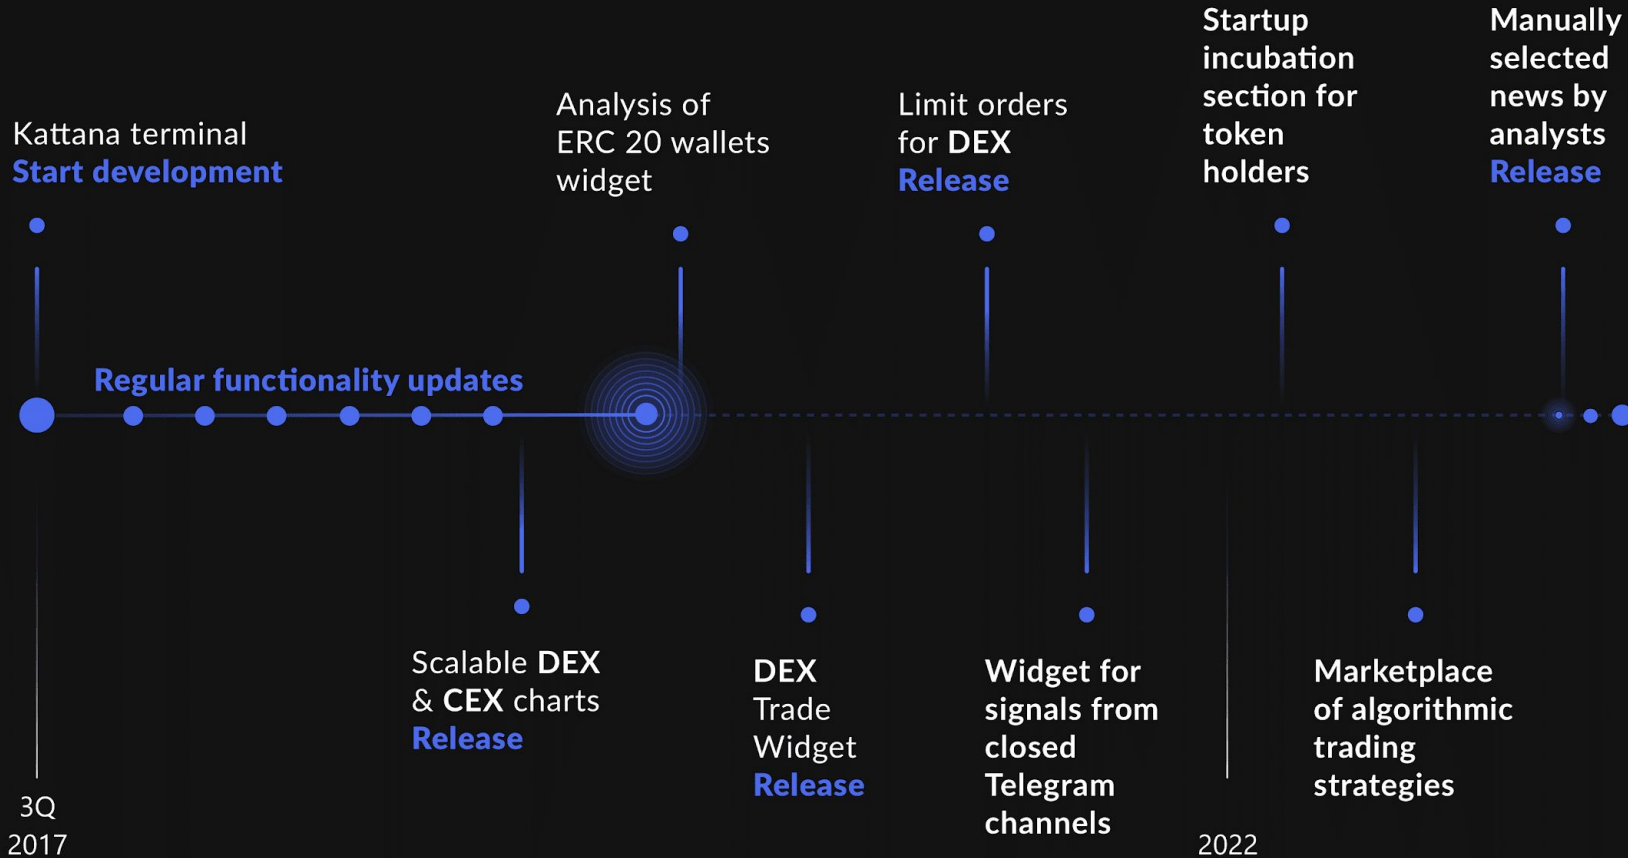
Kattana terminal
Start development

Analysis of ERC 20 wallets widget

Limit orders for DEX
Release

Startup incubation section for token holders

Manually selected news by analysts
Release

Regular functionality updates

Scalable DEX & CEX charts
Release

DEX Trade Widget
Release

Widget for signals from closed Telegram channels

Marketplace of algorithmic trading strategies

3Q
2017

2022